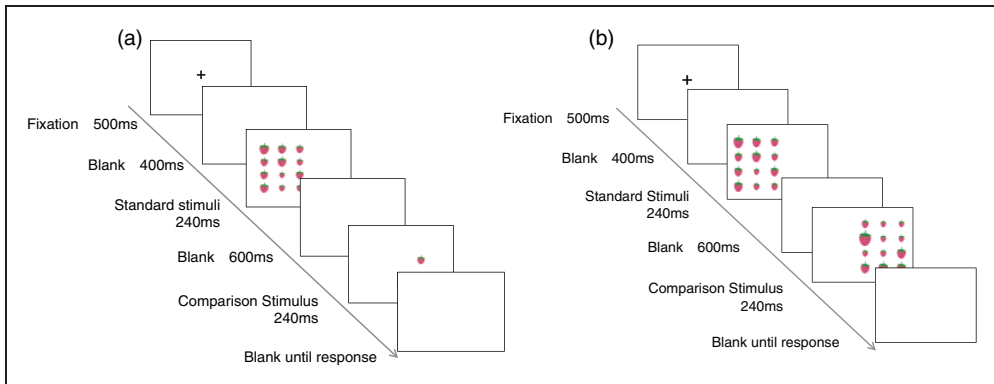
(a)

+

Fixation 500ms

Blank 400ms

Standard stimuli 240ms

Blank 600ms

Comparison Stimulus 240ms

Blank until response

(b)

+

Fixation 500ms

Blank 400ms

Standard Stimuli 240ms

Blank 600ms

Comparison Stimulus 240ms

Blank until response